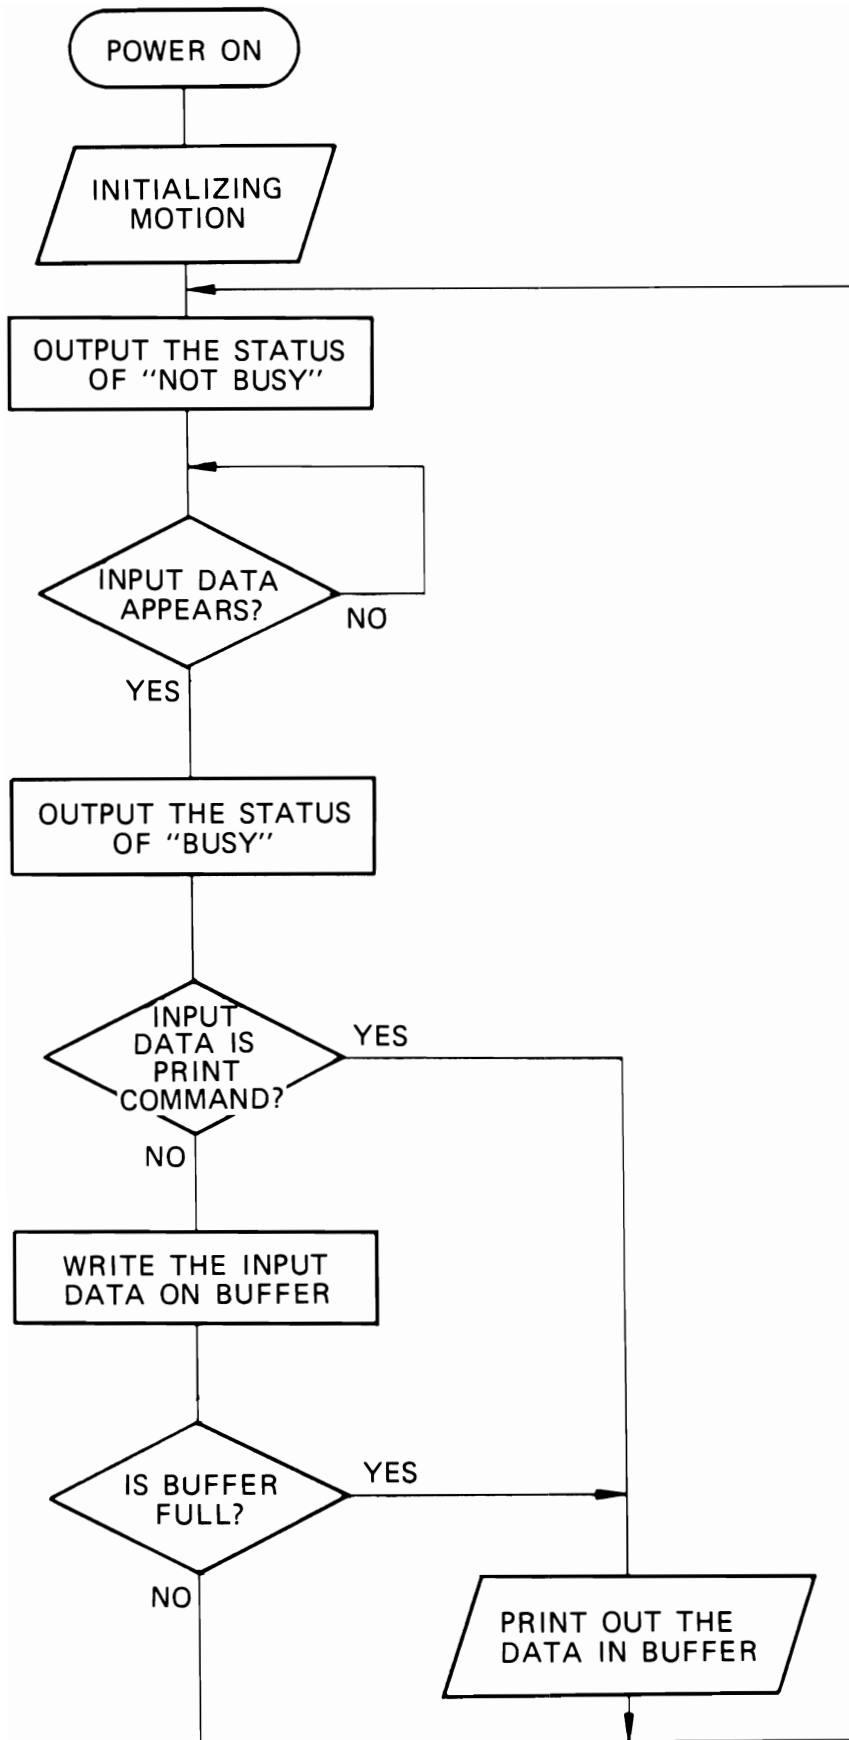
POWER ON

INITIALIZING MOTION

OUTPUT THE STATUS OF "NOT BUSY"

INPUT DATA APPEARS?

NO

YES

OUTPUT THE STATUS OF "BUSY"

INPUT DATA IS PRINT COMMAND?

YES

NO

WRITE THE INPUT DATA ON BUFFER

IS BUFFER FULL?

YES

NO

PRINT OUT THE DATA IN BUFFER